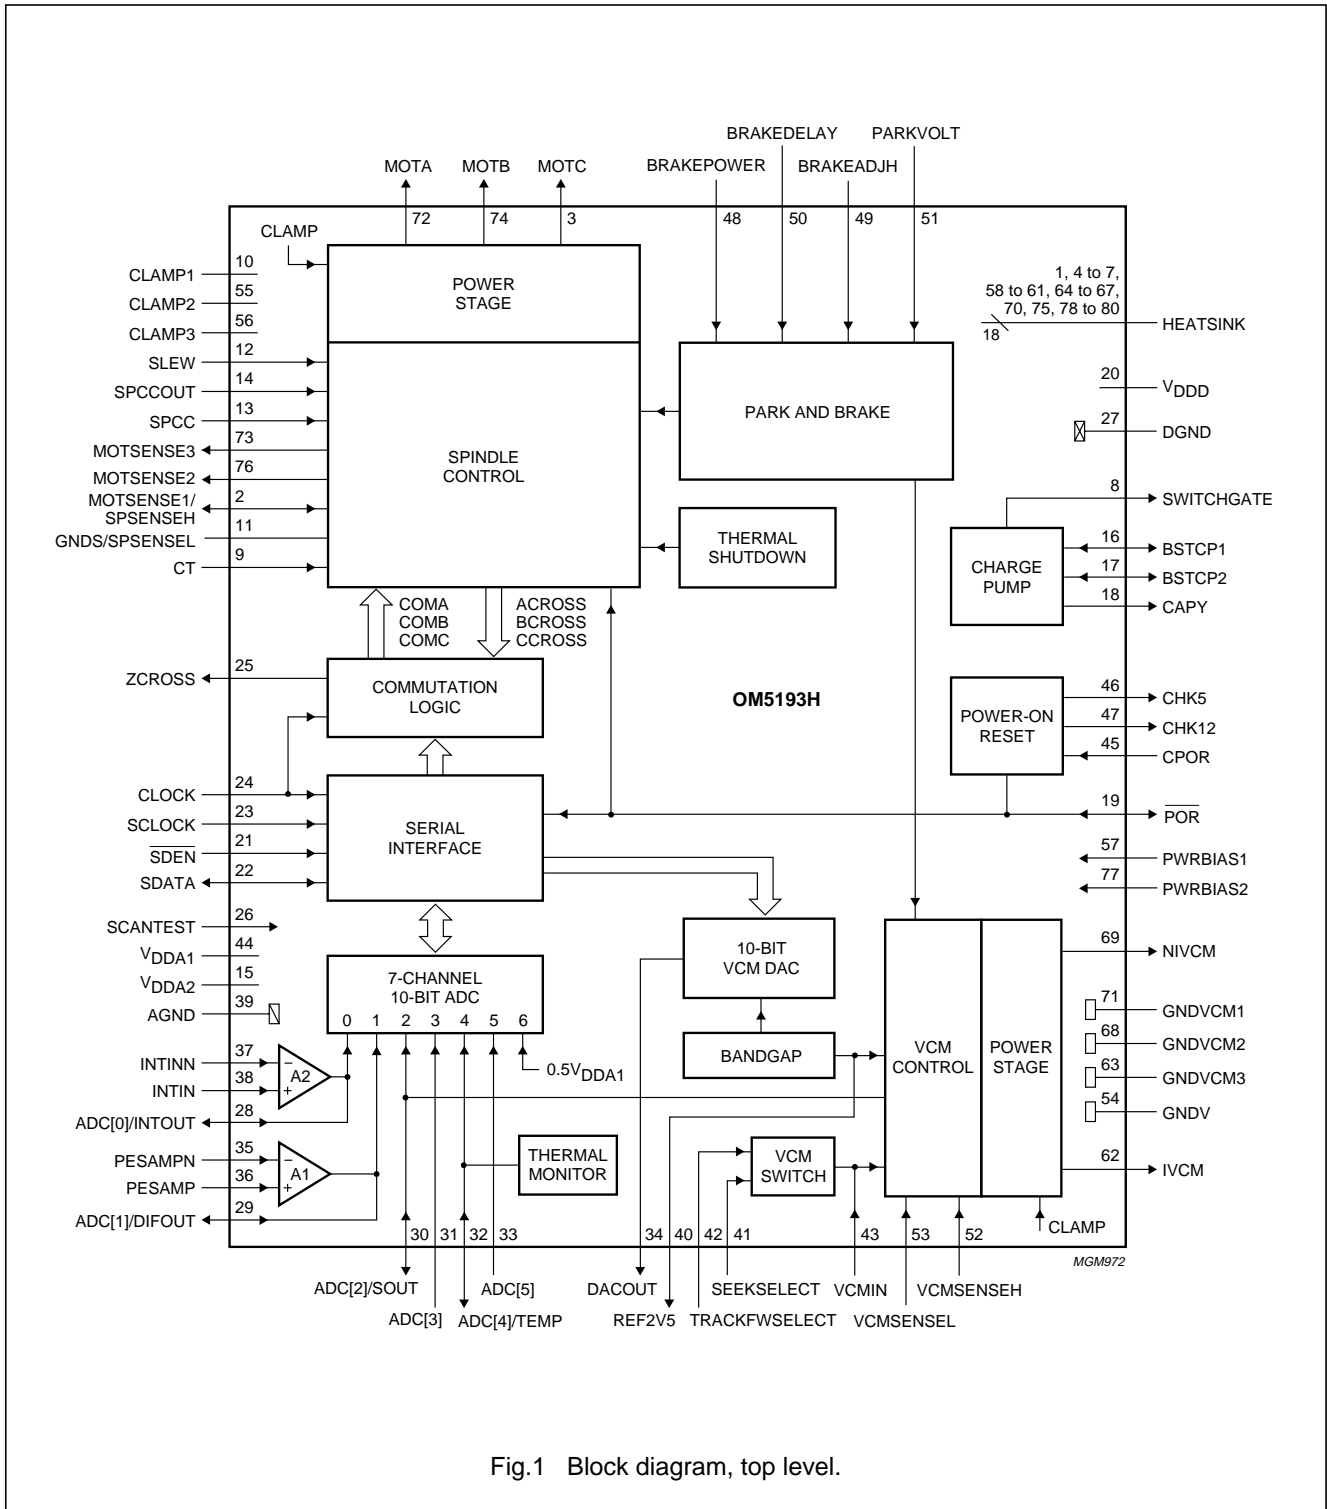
BRAKEDELAY PARKVOLT

MOTA MOTB MOTC BRAKEPOWER BRAKEADJH

72 74 3 48 50 49 51

CLAMP

POWER STAGE

CLAMP1 10
CLAMP2 55
CLAMP3 56
SLEW 12
SPCCOUT 14
SPCC 13
MOTSENSE3 73
MOTSENSE2 76
MOTSENSE1/SPSENSEH 2
GNDS/SPSENSEL 11
CT 9

SPINDLE CONTROL

PARK AND BRAKE

THERMAL SHUTDOWN

1, 4 to 7, 58 to 61, 64 to 67, 70, 75, 78 to 80
18
HEATSINK

20 $V_{DDD}$
27 DGND

8 SWITCHGATE
CHARGE PUMP
16 BSTCP1
17 BSTCP2
18 CAPY

COMA COMB COMC
ACROSS BCROSS CCROSS

ZCROSS 25

COMMUTATION LOGIC

OM5193H

POWER-ON RESET
46 CHK5
47 CHK12
45 CPOR
19 $\overline{POR}$

CLOCK 24
SCLOCK 23
$\overline{SDEN}$ 21
SDATA 22

SERIAL INTERFACE

57 PWRBIAS1
77 PWRBIAS2

SCANTEST 26
$V_{DDA1}$ 44
$V_{DDA2}$ 15
AGND 39

10-BIT VCM DAC

7-CHANNEL 10-BIT ADC
0 1 2 3 4 5 6

0.5$V_{DDA1}$

BANDGAP

VCM CONTROL

POWER STAGE

69 NIVCM
71 GNDVCM1
68 GNDVCM2
63 GNDVCM3
54 GNDV
62 IVCM

INTINN 37
INTIN 38
A2
ADC[0]/INTOUT 28
PESAMPN 35
PESAMP 36
A1
ADC[1]/DIFOUT 29

THERMAL MONITOR

VCM SWITCH

CLAMP

30 31 32 33 34 40 42 41 43 53 52

MGM972

ADC[2]/SOUT
ADC[3]
ADC[4]/TEMP
ADC[5]
DACOUT
REF2V5
SEEKSELECT
TRACKFWSELECT
VCMIN
VCMSENSEL
VCMSENSEH

Fig.1 Block diagram, top level.